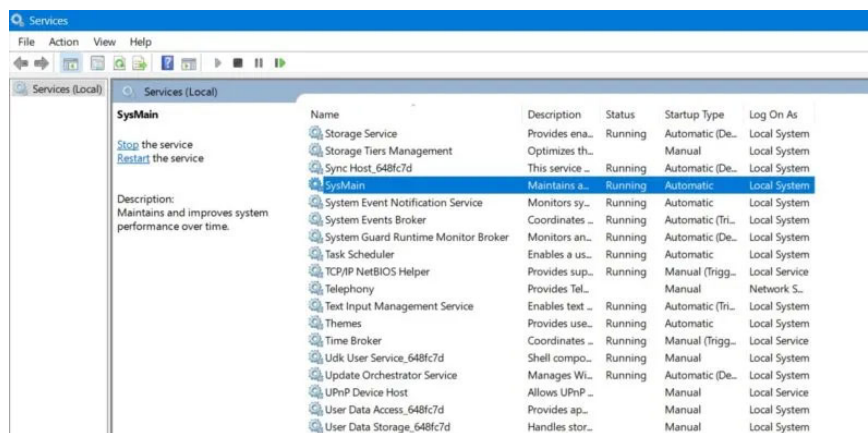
Services

File Action View Help

Services (Local)

Services (Local)

SysMain

Stop the service
Restart the service

Description:
Maintains and improves system performance over time.

| Name | Description | Status | Startup Type | Log On As |
|---|---|---|---|---|
| Storage Service | Provides ena... | Running | Automatic (De... | Local System |
| Storage Tiers Management | Optimizes th... | | Manual | Local System |
| Sync Host_648fc7d | This service ... | Running | Automatic (De... | Local System |
| SysMain | Maintains a... | Running | Automatic | Local System |
| System Event Notification Service | Monitors sy... | Running | Automatic | Local System |
| System Events Broker | Coordinates ... | Running | Automatic (Tri... | Local System |
| System Guard Runtime Monitor Broker | Monitors an... | Running | Automatic (De... | Local System |
| Task Scheduler | Enables a us... | Running | Automatic | Local System |
| TCP/IP NetBIOS Helper | Provides sup... | Running | Manual (Trigg... | Local Service |
| Telephony | Provides Tel... | | Manual | Network S... |
| Text Input Management Service | Enables text ... | Running | Automatic (Tri... | Local System |
| Themes | Provides use... | Running | Automatic | Local System |
| Time Broker | Coordinates ... | Running | Manual (Trigg... | Local Service |
| Udk User Service_648fc7d | Shell compo... | Running | Manual | Local System |
| Update Orchestrator Service | Manages Wi... | Running | Automatic (De... | Local System |
| UPnP Device Host | Allows UPnP ... | | Manual | Local Service |
| User Data Access_648fc7d | Provides ap... | | Manual | Local System |
| User Data Storage_648fc7d | Handles stor... | | Manual | Local System |